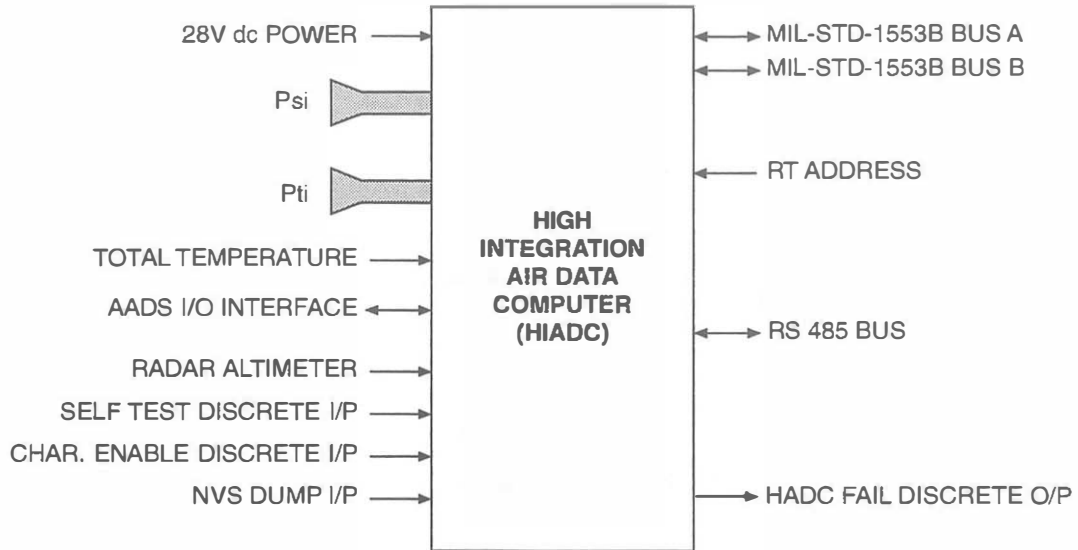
28V dc POWER

Psi

Pti

TOTAL TEMPERATURE

AADS I/O INTERFACE

RADAR ALTIMETER

SELF TEST DISCRETE I/P

CHAR. ENABLE DISCRETE I/P

NVS DUMP I/P

HIGH INTEGRATION AIR DATA COMPUTER (HIADC)

MIL-STD-1553B BUS A

MIL-STD-1553B BUS B

RT ADDRESS

RS 485 BUS

HADC FAIL DISCRETE O/P